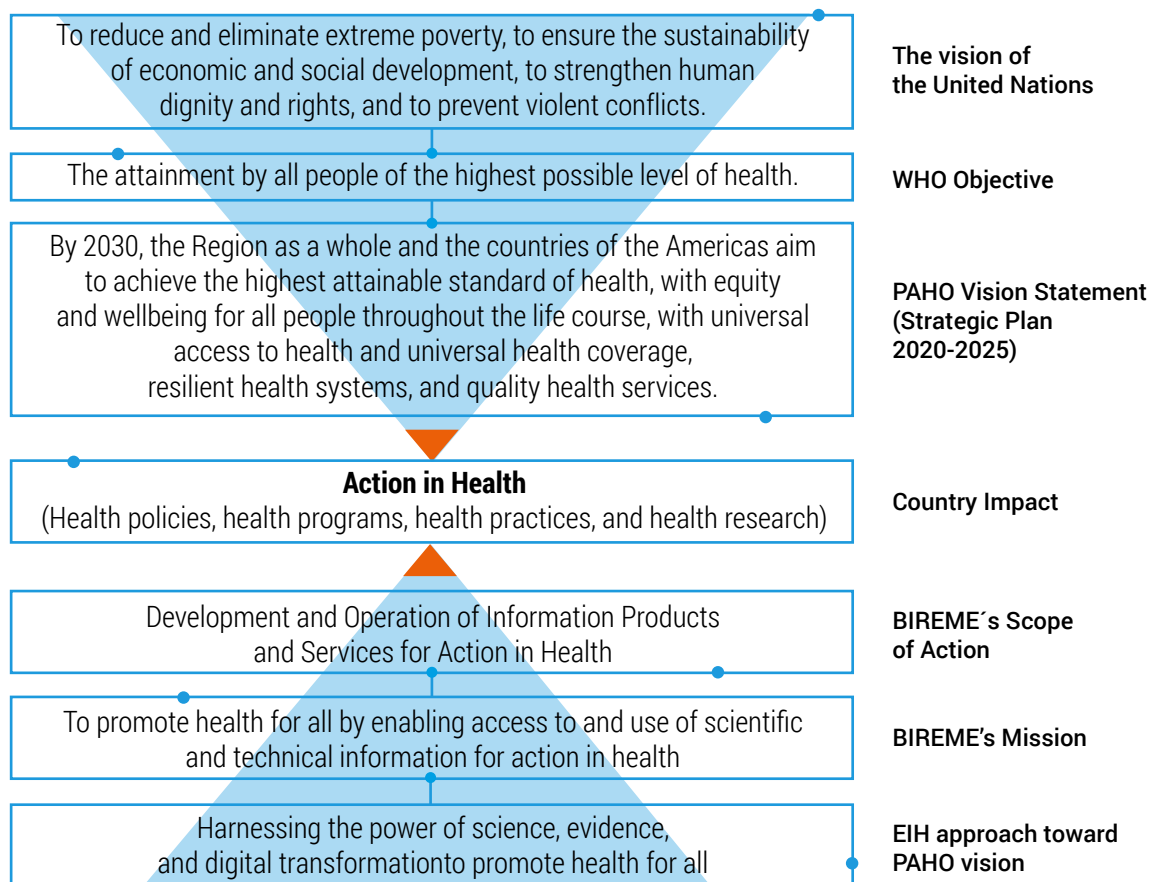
To reduce and eliminate extreme poverty, to ensure the sustainability of economic and social development, to strengthen human dignity and rights, and to prevent violent conflicts.

The vision of the United Nations

The attainment by all people of the highest possible level of health.

WHO Objective

By 2030, the Region as a whole and the countries of the Americas aim to achieve the highest attainable standard of health, with equity and wellbeing for all people throughout the life course, with universal access to health and universal health coverage, resilient health systems, and quality health services.

PAHO Vision Statement (Strategic Plan 2020-2025)

**Action in Health**
(Health policies, health programs, health practices, and health research)

Country Impact

Development and Operation of Information Products and Services for Action in Health

BIREME´s Scope of Action

To promote health for all by enabling access to and use of scientific and technical information for action in health

BIREME's Mission

Harnessing the power of science, evidence, and digital transformationto promote health for all

EIH approach toward PAHO vision